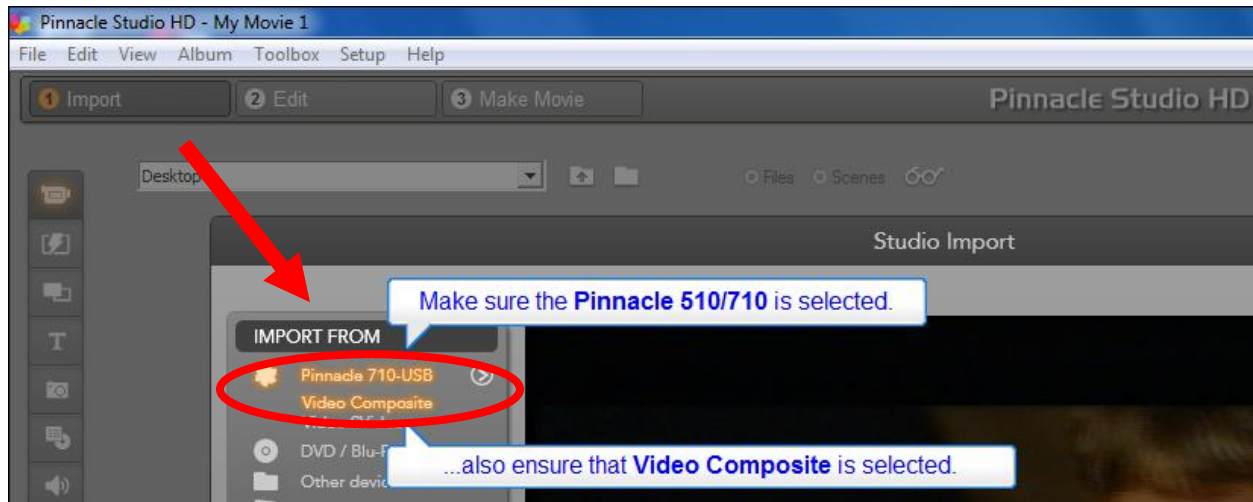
Pinnacle Studio HD - My Movie 1

File Edit View Album Toolbox Setup Help

1 Import 2 Edit 3 Make Movie

Pinnacle Studio HD

Desktop

Files Scenes

Studio Import

Make sure the **Pinnacle 510/710** is selected.

IMPORT FROM

Pinnacle 710-USB

Video Composite

DVD / Blu-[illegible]

Other devi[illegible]

...also ensure that **Video Composite** is selected.